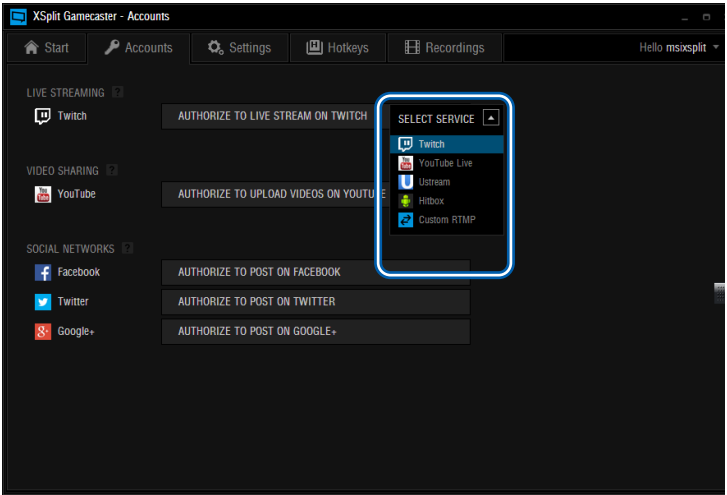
XSplit Gamecaster - Accounts

Start
Accounts
Settings
Hotkeys
Recordings
Hello msixsplit

LIVE STREAMING
Twitch
AUTHORIZE TO LIVE STREAM ON TWITCH

SELECT SERVICE
Twitch
YouTube Live
Ustream
Hitbox
Custom RTMP

VIDEO SHARING
YouTube
AUTHORIZE TO UPLOAD VIDEOS ON YOUTUBE

SOCIAL NETWORKS
Facebook
AUTHORIZE TO POST ON FACEBOOK
Twitter
AUTHORIZE TO POST ON TWITTER
Google+
AUTHORIZE TO POST ON GOOGLE+